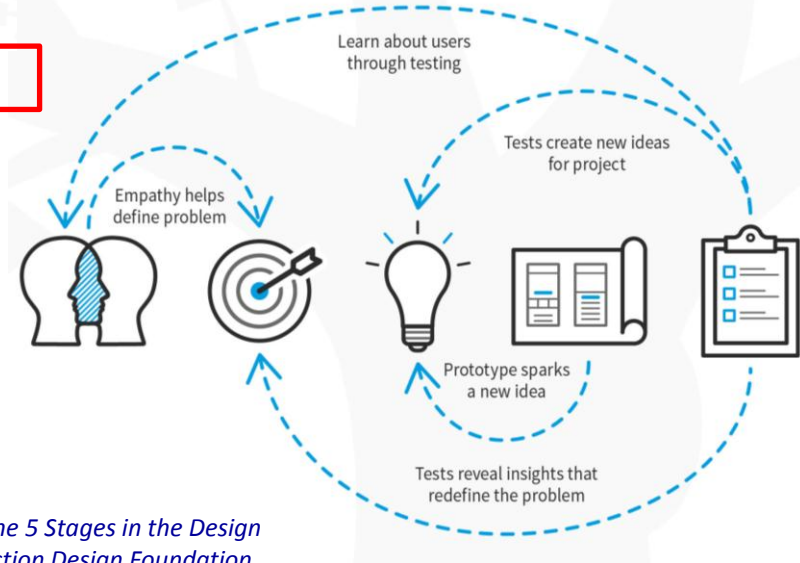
Learn about users through testing

Tests create new ideas for project

Empathy helps define problem

Prototype sparks a new idea

Tests reveal insights that redefine the problem

he 5 Stages in the Design
ction Design Foundation